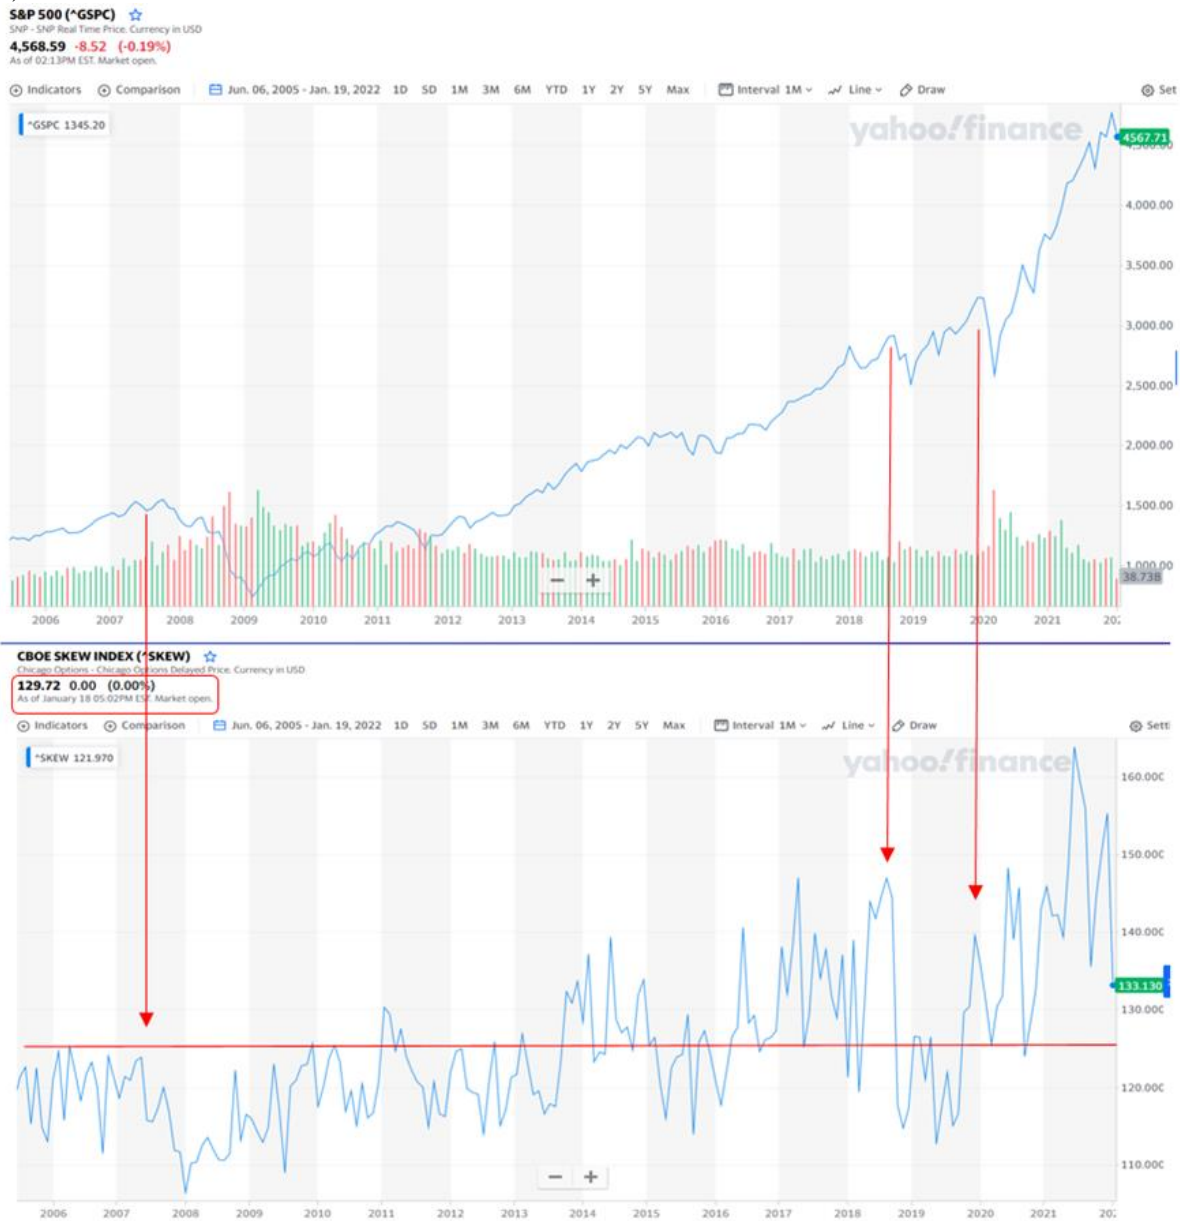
S&P 500 (^GSPC)
SNP - SNP Real Time Price. Currency in USD
4,568.59 -8.52 (-0.19%)
As of 02:13PM EST. Market open.

Indicators | Comparison | Jun. 06, 2005 - Jan. 19, 2022 | 1D | 5D | 1M | 3M | 6M | YTD | 1Y | 2Y | 5Y | Max | Interval 1M | Line | Draw | Set

^GSPC 1345.20

yahoo!finance

4567.71
4,000.00
3,500.00
3,000.00
2,500.00
2,000.00
1,500.00
1,000.00
38.73B

2006 2007 2008 2009 2010 2011 2012 2013 2014 2015 2016 2017 2018 2019 2020 2021 202

CBOE SKEW INDEX (^SKEW)
Chicago Options - Chicago Options Delayed Price. Currency in USD
129.72 0.00 (0.00%)
As of January 18 05:02PM EST. Market open.

Indicators | Comparison | Jun. 06, 2005 - Jan. 19, 2022 | 1D | 5D | 1M | 3M | 6M | YTD | 1Y | 2Y | 5Y | Max | Interval 1M | Line | Draw | Setti

^SKEW 121.970

yahoo!finance

160.000
150.000
140.000
133.130
130.000
120.000
110.000

2006 2007 2008 2009 2010 2011 2012 2013 2014 2015 2016 2017 2018 2019 2020 2021 202